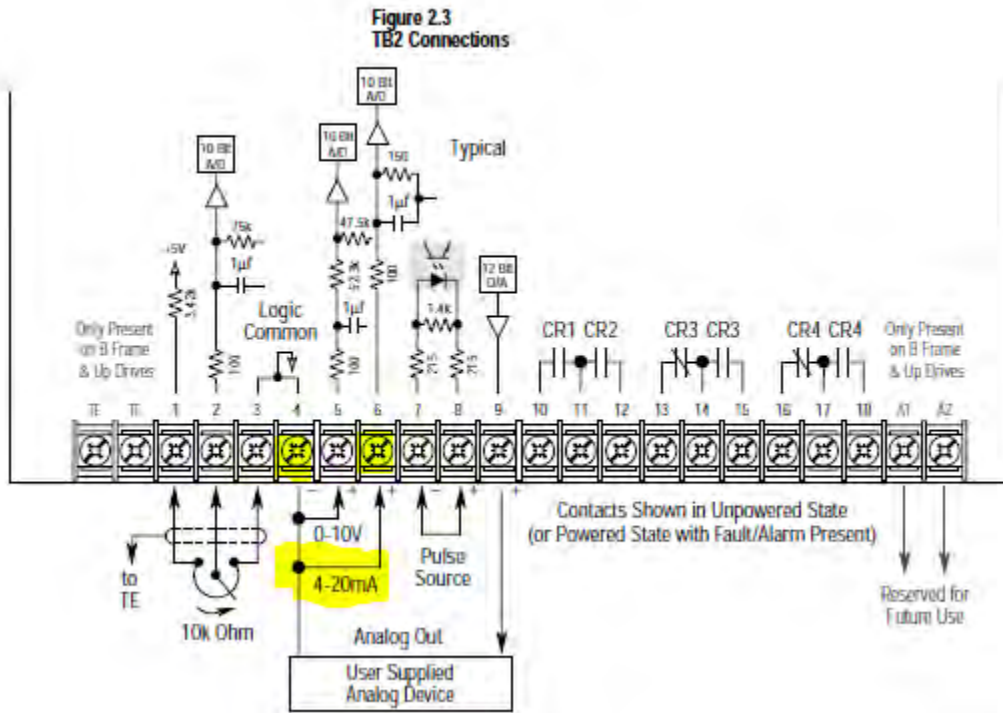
Figure 2.3
TB2 Connections

10 Bit A/D

16 Bit A/D

10 Bit A/D

Typical

150

$1\mu f$

47.5k

75k

$1\mu f$

+5V

3.42k

100

52.3k

$1\mu f$

100

1.4k

12 Bit D/A

Logic Common

Only Present on B Frame & Up Drives

100

215

215

CR1 CR2

CR3 CR3

CR4 CR4

Only Present on B Frame & Up Drives

TE TE 1 2 3 4 5 6 7 8 9 10 11 12 13 14 15 16 17 18 A1 A2

– + + – + +

0-10V

4-20mA

Pulse Source

Contacts Shown in Unpowered State (or Powered State with Fault/Alarm Present)

to TE

10k Ohm

Analog Out

User Supplied Analog Device

Reserved for Future Use